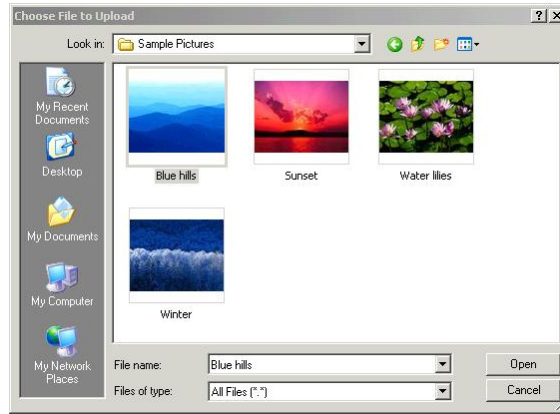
Choose File to Upload

?

Look in: Sample Pictures

My Recent Documents

Desktop

My Documents

My Computer

My Network Places

Blue hills

Sunset

Water lilies

Winter

File name: Blue hills

Files of type: All Files (*.*)

Open

Cancel